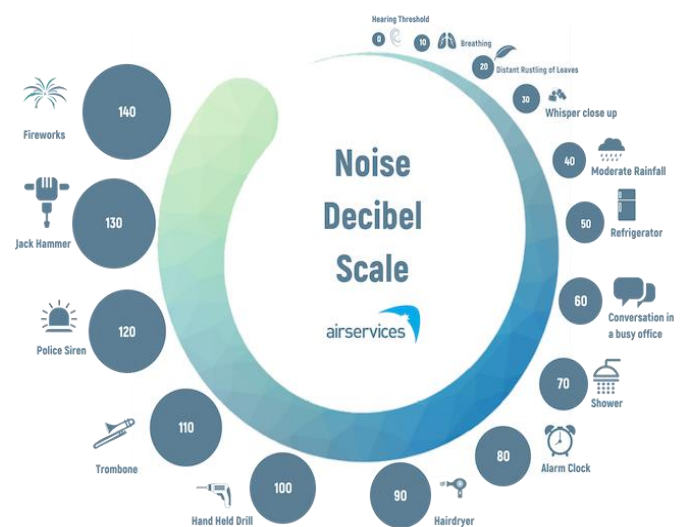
Noise Decibel Scale

airservices

0 Hearing Threshold

10 Breathing

20 Distant Rustling of Leaves

30 Whisper close up

40 Moderate Rainfall

50 Refrigerator

60 Conversation in a busy office

70 Shower

80 Alarm Clock

90 Hairdryer

100 Hand Held Drill

110 Trombone

120 Police Siren

130 Jack Hammer

140 Fireworks